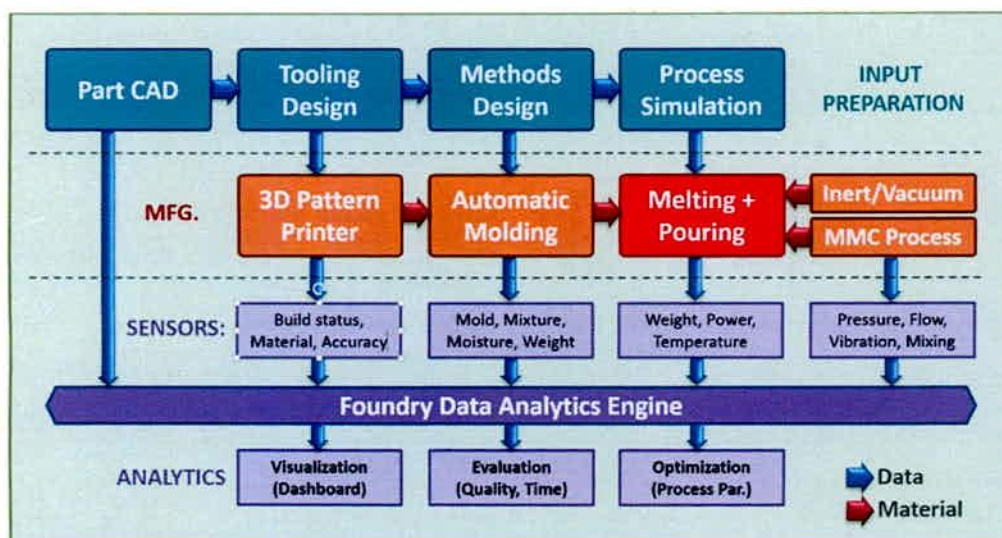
Part CAD

Tooling Design

Methods Design

Process Simulation

INPUT PREPARATION

MFG.

3D Pattern Printer

Automatic Molding

Melting + Pouring

Inert/Vacuum

MMC Process

SENSORS:

Build status, Material, Accuracy

Mold, Mixture, Moisture, Weight

Weight, Power, Temperature

Pressure, Flow, Vibration, Mixing

Foundry Data Analytics Engine

ANALYTICS

Visualization (Dashboard)

Evaluation (Quality, Time)

Optimization (Process Par.)

Data

Material